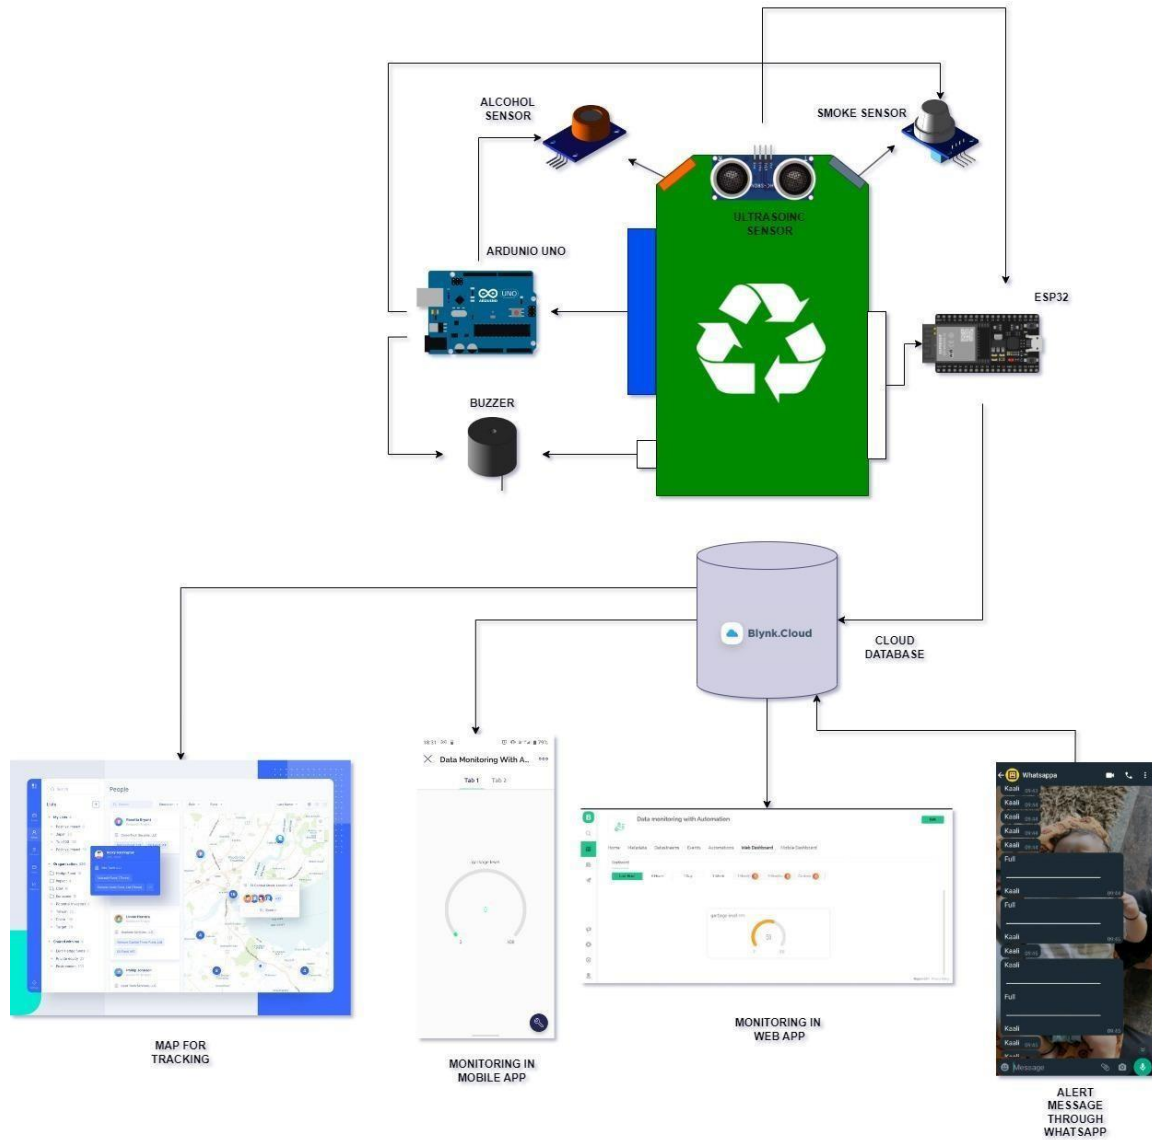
ALCOHOL SENSOR

SMOKE SENSOR

ULTRASOINC SENSOR

ARDUNIO UNO

UNO

ESP32

BUZZER

Blynk.Cloud

CLOUD DATABASE

People

Data Monitoring With A...

Tab 1

Tab 2

Data monitoring with Automation

Whatsappa

Kaali

Full

Message

MAP FOR TRACKING

MONITORING IN MOBILE APP

MONITORING IN WEB APP

ALERT MESSAGE THROUGH WHATSAPP